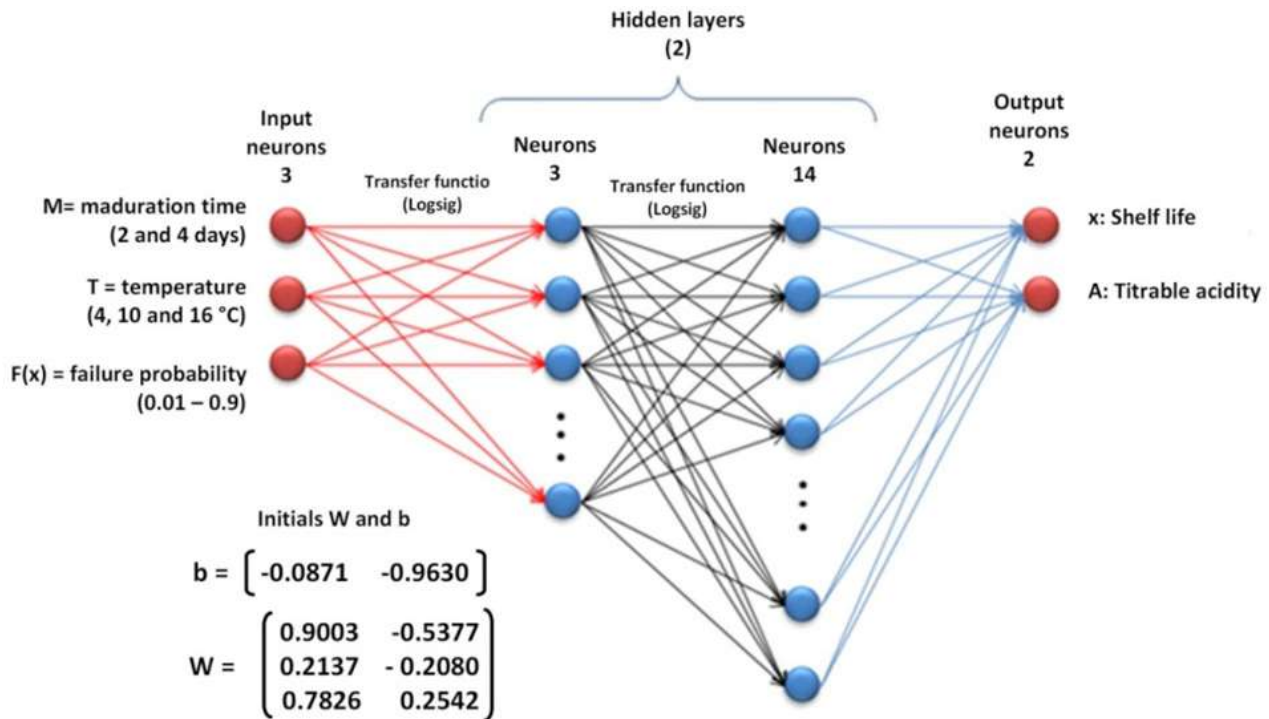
Hidden layers
(2)

Input neurons
3

Neurons
3

Neurons
14

Output neurons
2

Transfer functio
(Logsig)

Transfer function
(Logsig)

M= maduration time
(2 and 4 days)

T = temperature
(4, 10 and 16 °C)

F(x) = failure probability
(0.01 – 0.9)

x: Shelf life

A: Titrable acidity

Initials W and b

$b = \begin{bmatrix} -0.0871 & -0.9630 \end{bmatrix}$

$W = \begin{bmatrix} 0.9003 & -0.5377 \\ 0.2137 & -0.2080 \\ 0.7826 & 0.2542 \end{bmatrix}$